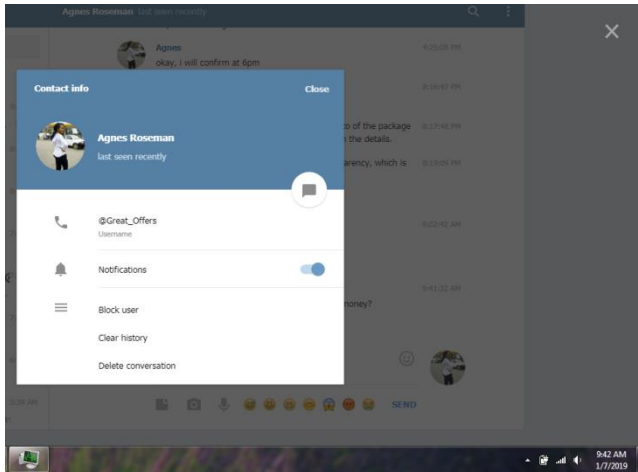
Agnes Roseman last seen recently

Agnes
okay, i will confirm at 6pm

4:25:08 AM

5:16:47 PM

o of the package
n the details.

5:17:48 PM

urrency, which is

5:19:09 PM

5:00:42 AM

5:41:32 AM

money?

Contact info

Close

Agnes Roseman

last seen recently

@Great_Offers

Username

Notifications

Block user

Clear history

Delete conversation

SEND

9:42 AM
1/7/2019